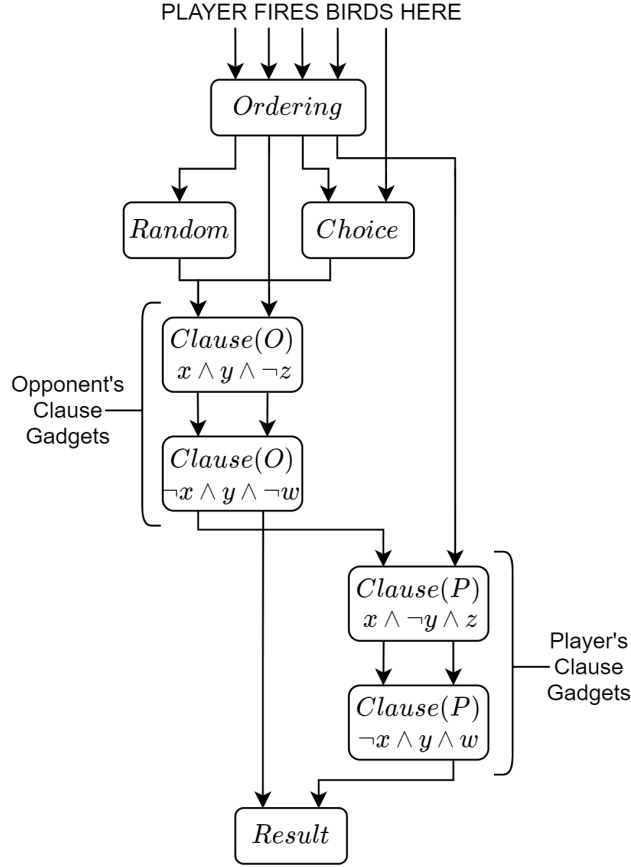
PLAYER FIRES BIRDS HERE

$Ordering$

$Random$

$Choice$

Opponent's Clause Gadgets

$Clause(O)$
$x \wedge y \wedge \neg z$

$Clause(O)$
$\neg x \wedge y \wedge \neg w$

$Clause(P)$
$x \wedge \neg y \wedge z$

$Clause(P)$
$\neg x \wedge y \wedge w$

Player's Clause Gadgets

$Result$